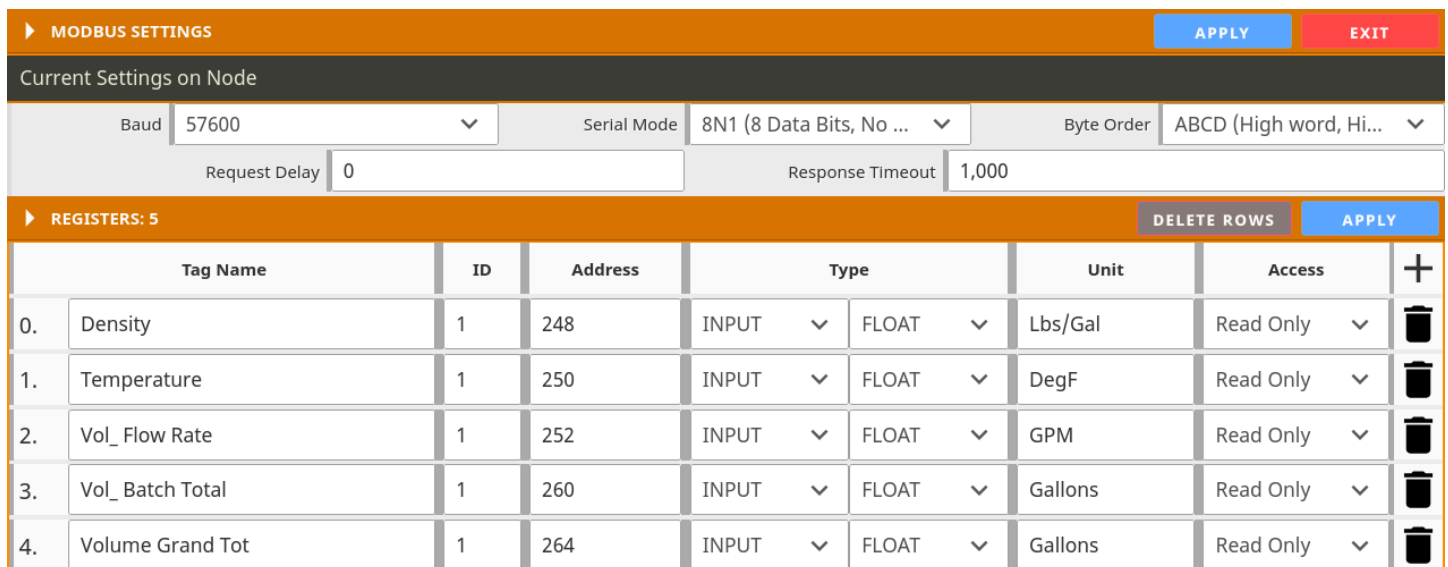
MODBUS SETTINGS

APPLY

EXIT

Current Settings on Node

Baud 57600

Serial Mode 8N1 (8 Data Bits, No ...

Byte Order ABCD (High word, Hi...

Request Delay 0

Response Timeout 1,000

REGISTERS: 5

DELETE ROWS

APPLY

| | Tag Name | ID | Address | Type | | Unit | Access | + |
|---|---|---|---|---|---|---|---|---|
| 0. | Density | 1 | 248 | INPUT | FLOAT | Lbs/Gal | Read Only | |
| 1. | Temperature | 1 | 250 | INPUT | FLOAT | DegF | Read Only | |
| 2. | Vol_ Flow Rate | 1 | 252 | INPUT | FLOAT | GPM | Read Only | |
| 3. | Vol_ Batch Total | 1 | 260 | INPUT | FLOAT | Gallons | Read Only | |
| 4. | Volume Grand Tot | 1 | 264 | INPUT | FLOAT | Gallons | Read Only | |